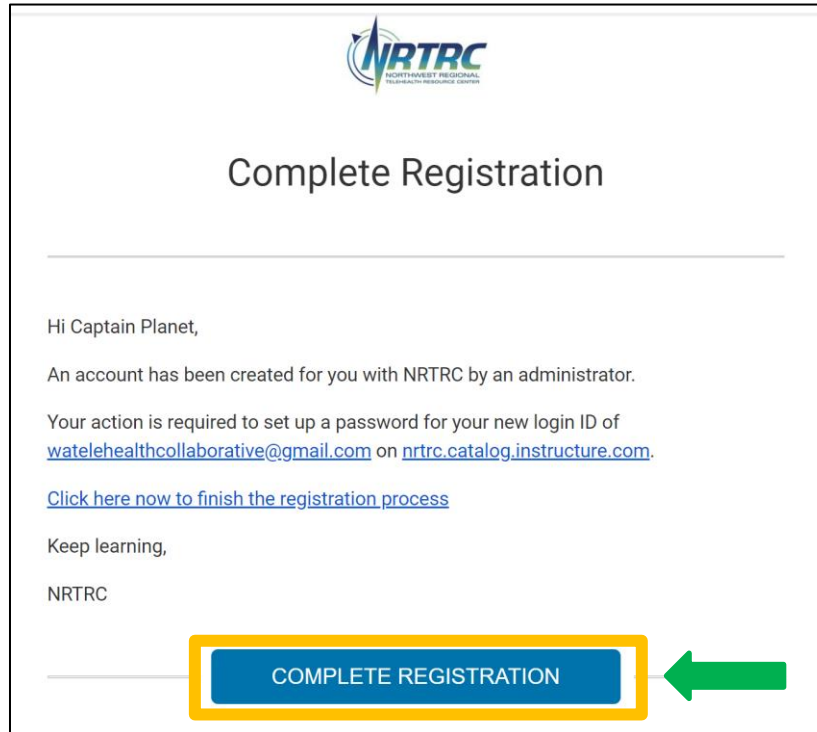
NRTRC
NORTHWEST REGIONAL
TELEHEALTH RESOURCE CENTER

Complete Registration

Hi Captain Planet,

An account has been created for you with NRTRC by an administrator.

Your action is required to set up a password for your new login ID of watelehealthcollaborative@gmail.com on nrtrc.catalog.instructure.com.

Click here now to finish the registration process

Keep learning,

NRTRC

COMPLETE REGISTRATION